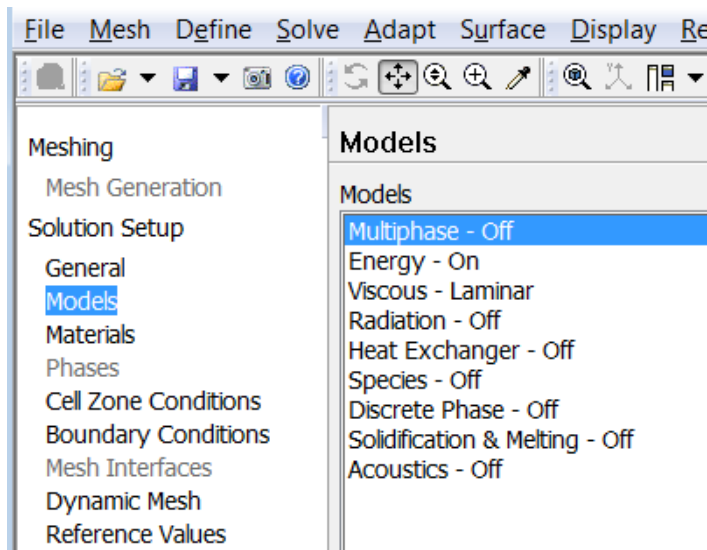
File Mesh Define Solve Adapt Surface Display Re

Meshing
Mesh Generation
Solution Setup
General
Models
Materials
Phases
Cell Zone Conditions
Boundary Conditions
Mesh Interfaces
Dynamic Mesh
Reference Values

Models

Models
Multiphase - Off
Energy - On
Viscous - Laminar
Radiation - Off
Heat Exchanger - Off
Species - Off
Discrete Phase - Off
Solidification & Melting - Off
Acoustics - Off